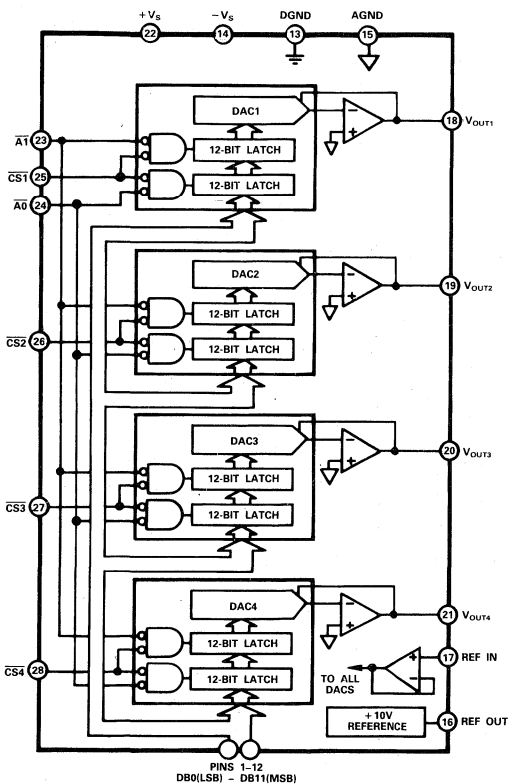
$+V_S$ 22
$-V_S$ 14
DGND 13
AGND 15

$\overline{A1}$ 23
$\overline{CS1}$ 25
$\overline{A0}$ 24

DAC1
12-BIT LATCH
12-BIT LATCH
18 $V_{OUT1}$

DAC2
12-BIT LATCH
12-BIT LATCH
$\overline{CS2}$ 26
19 $V_{OUT2}$

DAC3
12-BIT LATCH
12-BIT LATCH
$\overline{CS3}$ 27
20 $V_{OUT3}$

DAC4
12-BIT LATCH
12-BIT LATCH
$\overline{CS4}$ 28
21 $V_{OUT4}$

TO ALL DACS
17 REF IN
+10V REFERENCE
16 REF OUT

PINS 1–12
DB0(LSB) – DB11(MSB)